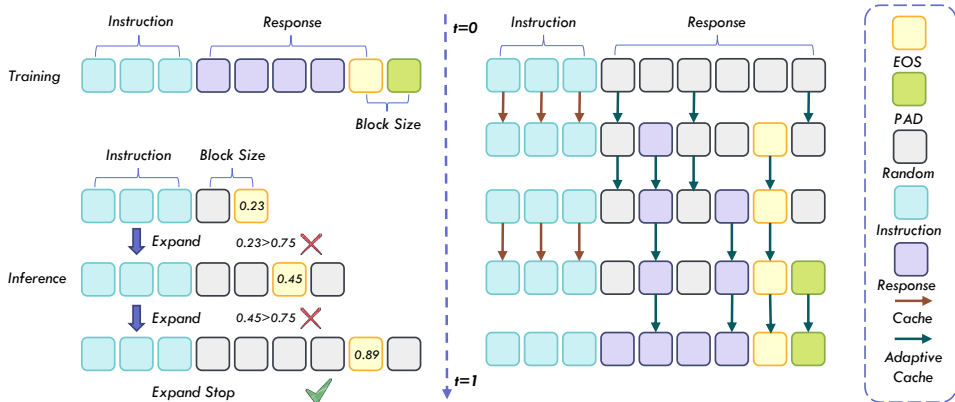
Instruction
Response
Training
Block Size
Instruction
Block Size
0.23
Expand
0.23>0.75
Inference
0.45
Expand
0.45>0.75
0.89
Expand Stop
t=0
Instruction
Response
t=1
EOS
PAD
Random
Instruction
Response
Cache
Adaptive Cache